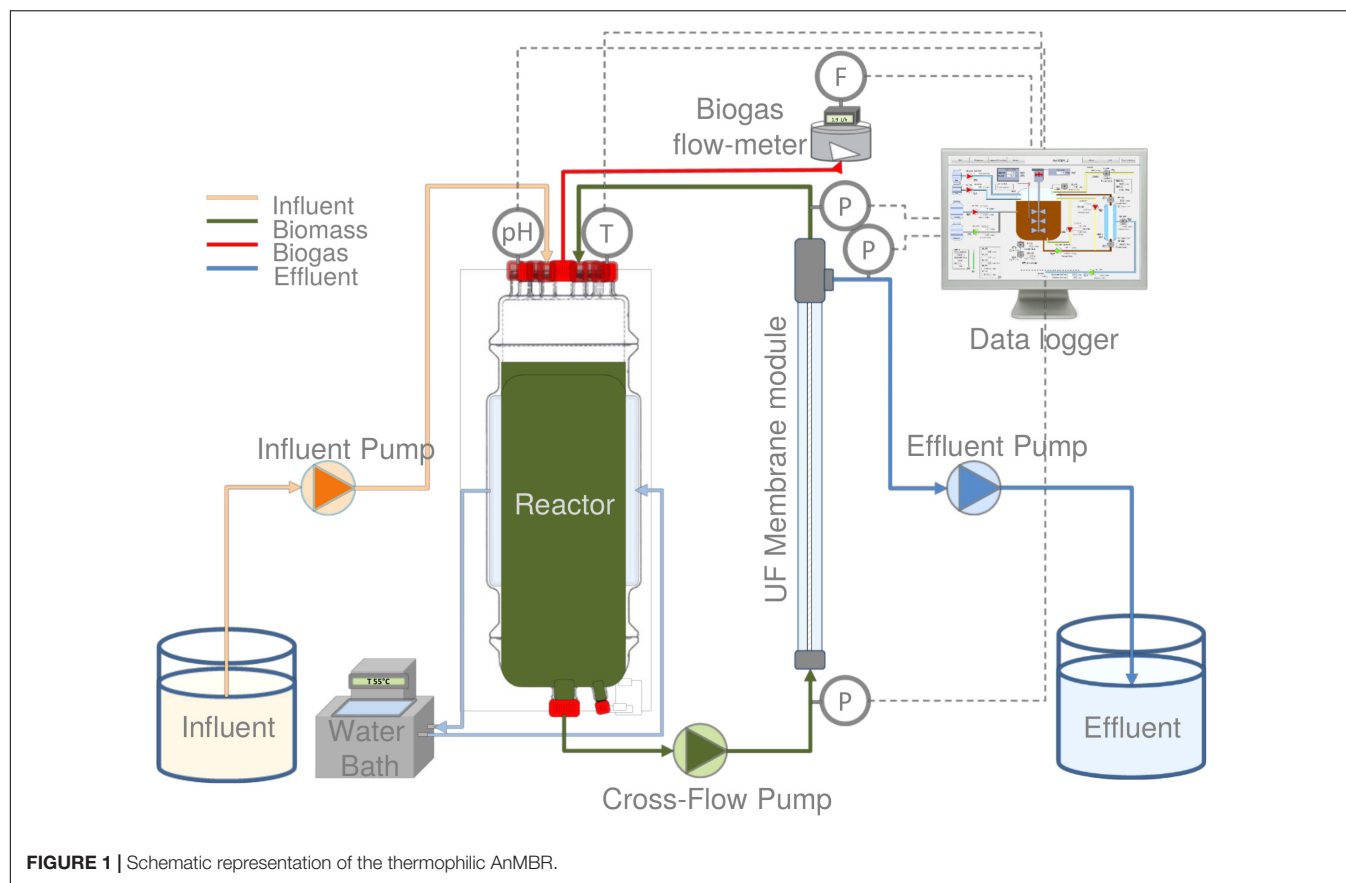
F

Biogas flow-meter

Influent
Biomass
Biogas
Effluent

pH

T

P

P

Data logger

Influent Pump

Effluent Pump

Reactor

UF Membrane module

T 55°C

Influent

Water Bath

P

Effluent

Cross-Flow Pump

**FIGURE 1 |** Schematic representation of the thermophilic AnMBR.